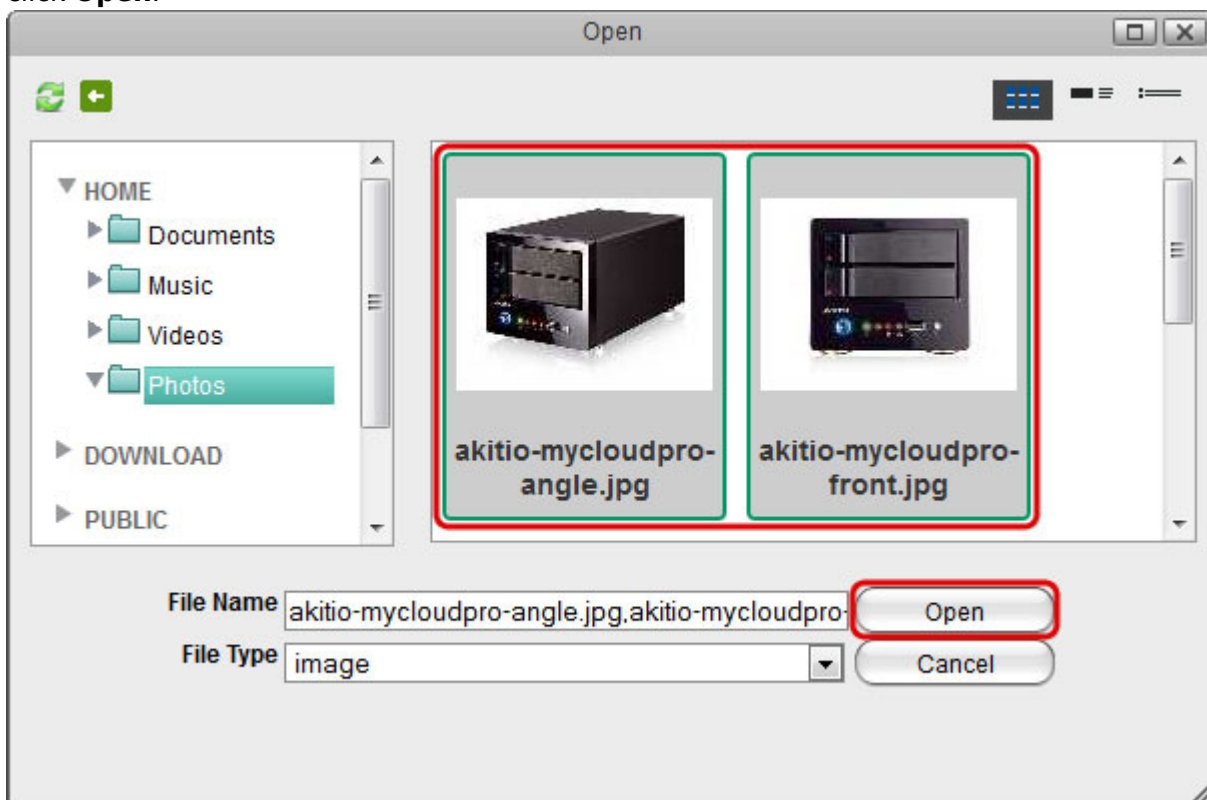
click Open.

Open

HOME
Documents
Music
Videos
Photos
DOWNLOAD
PUBLIC

akitio-mycloudpro-angle.jpg

akitio-mycloudpro-front.jpg

File Name akitio-mycloudpro-angle.jpg,akitio-mycloudpro-
Open
File Type image
Cancel